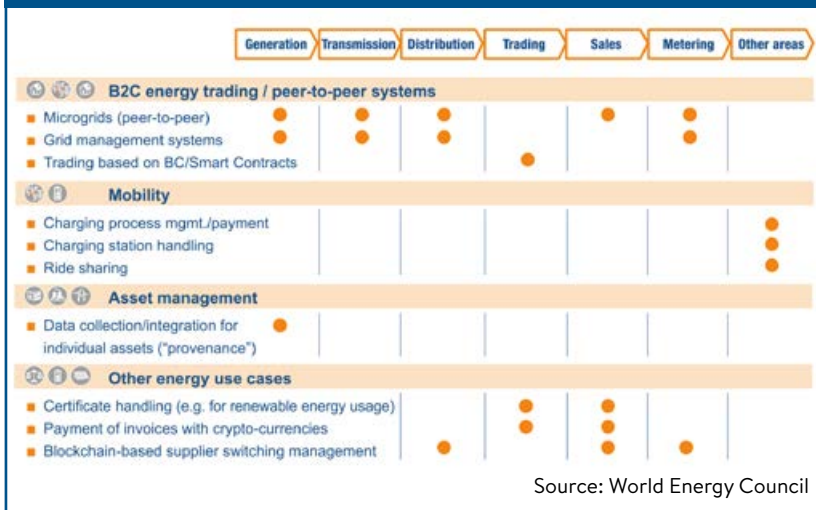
| | Generation | Transmission | Distribution | Trading | Sales | Metering | Other areas |
|---|---|---|---|---|---|---|---|
| **B2C energy trading / peer-to-peer systems** | | | | | | | |
| Microgrids (peer-to-peer) | ● | ● | ● | | ● | ● | |
| Grid management systems | ● | ● | ● | | | ● | |
| Trading based on BC/Smart Contracts | | | | ● | | | |
| **Mobility** | | | | | | | |
| Charging process mgmt./payment | | | | | | | ● |
| Charging station handling | | | | | | | ● |
| Ride sharing | | | | | | | ● |
| **Asset management** | | | | | | | |
| Data collection/integration for individual assets ("provenance") | ● | | | | | | |
| **Other energy use cases** | | | | | | | |
| Certificate handling (e.g. for renewable energy usage) | | | | ● | ● | | |
| Payment of invoices with crypto-currencies | | | | ● | ● | | |
| Blockchain-based supplier switching management | | | ● | | ● | ● | |

Source: World Energy Council